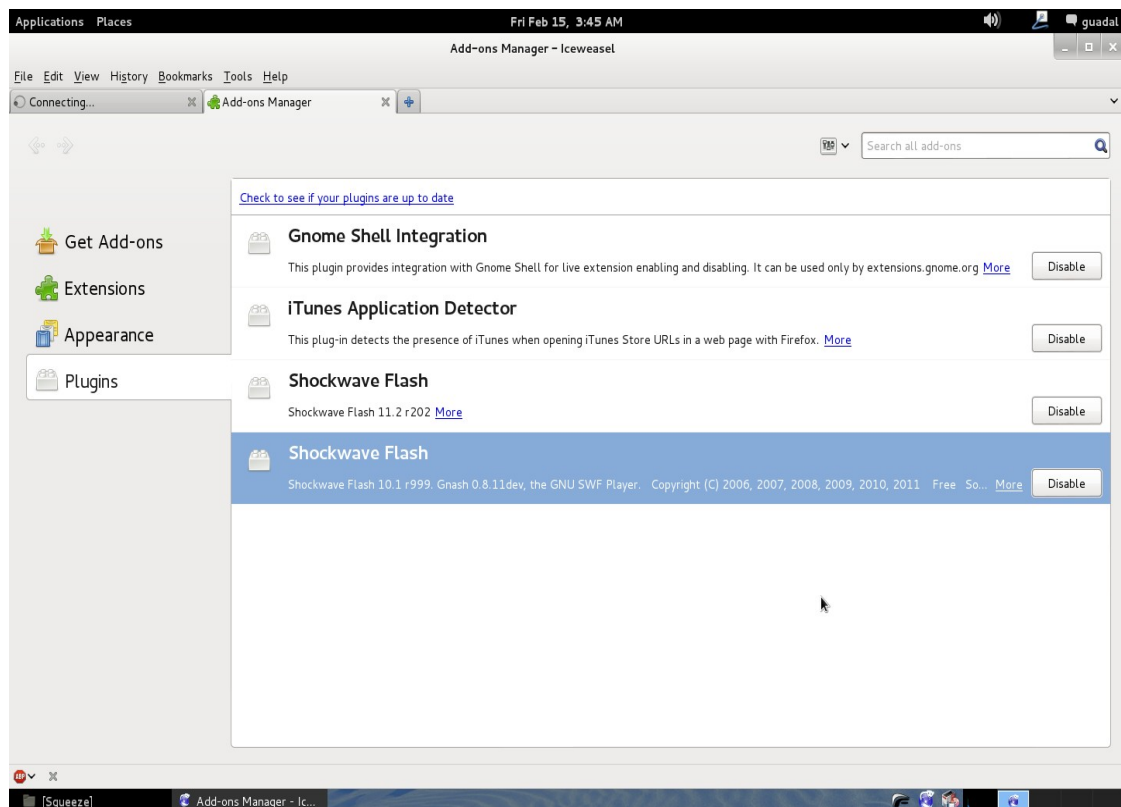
Applications Places
Fri Feb 15, 3:45 AM
guadal
Add-ons Manager - Iceweasel
File Edit View History Bookmarks Tools Help
Connecting...
Add-ons Manager
Search all add-ons

Get Add-ons
Extensions
Appearance
Plugins

Check to see if your plugins are up to date

Gnome Shell Integration
This plugin provides integration with Gnome Shell for live extension enabling and disabling. It can be used only by extensions.gnome.org More
Disable

iTunes Application Detector
This plug-in detects the presence of iTunes when opening iTunes Store URLs in a web page with Firefox. More
Disable

Shockwave Flash
Shockwave Flash 11.2 r202 More
Disable

Shockwave Flash
Shockwave Flash 10.1 r999. Gnash 0.8.11dev, the GNU SWF Player. Copyright (C) 2006, 2007, 2008, 2009, 2010, 2011 Free So... More
Disable

[Squeeze]
Add-ons Manager - Ic...